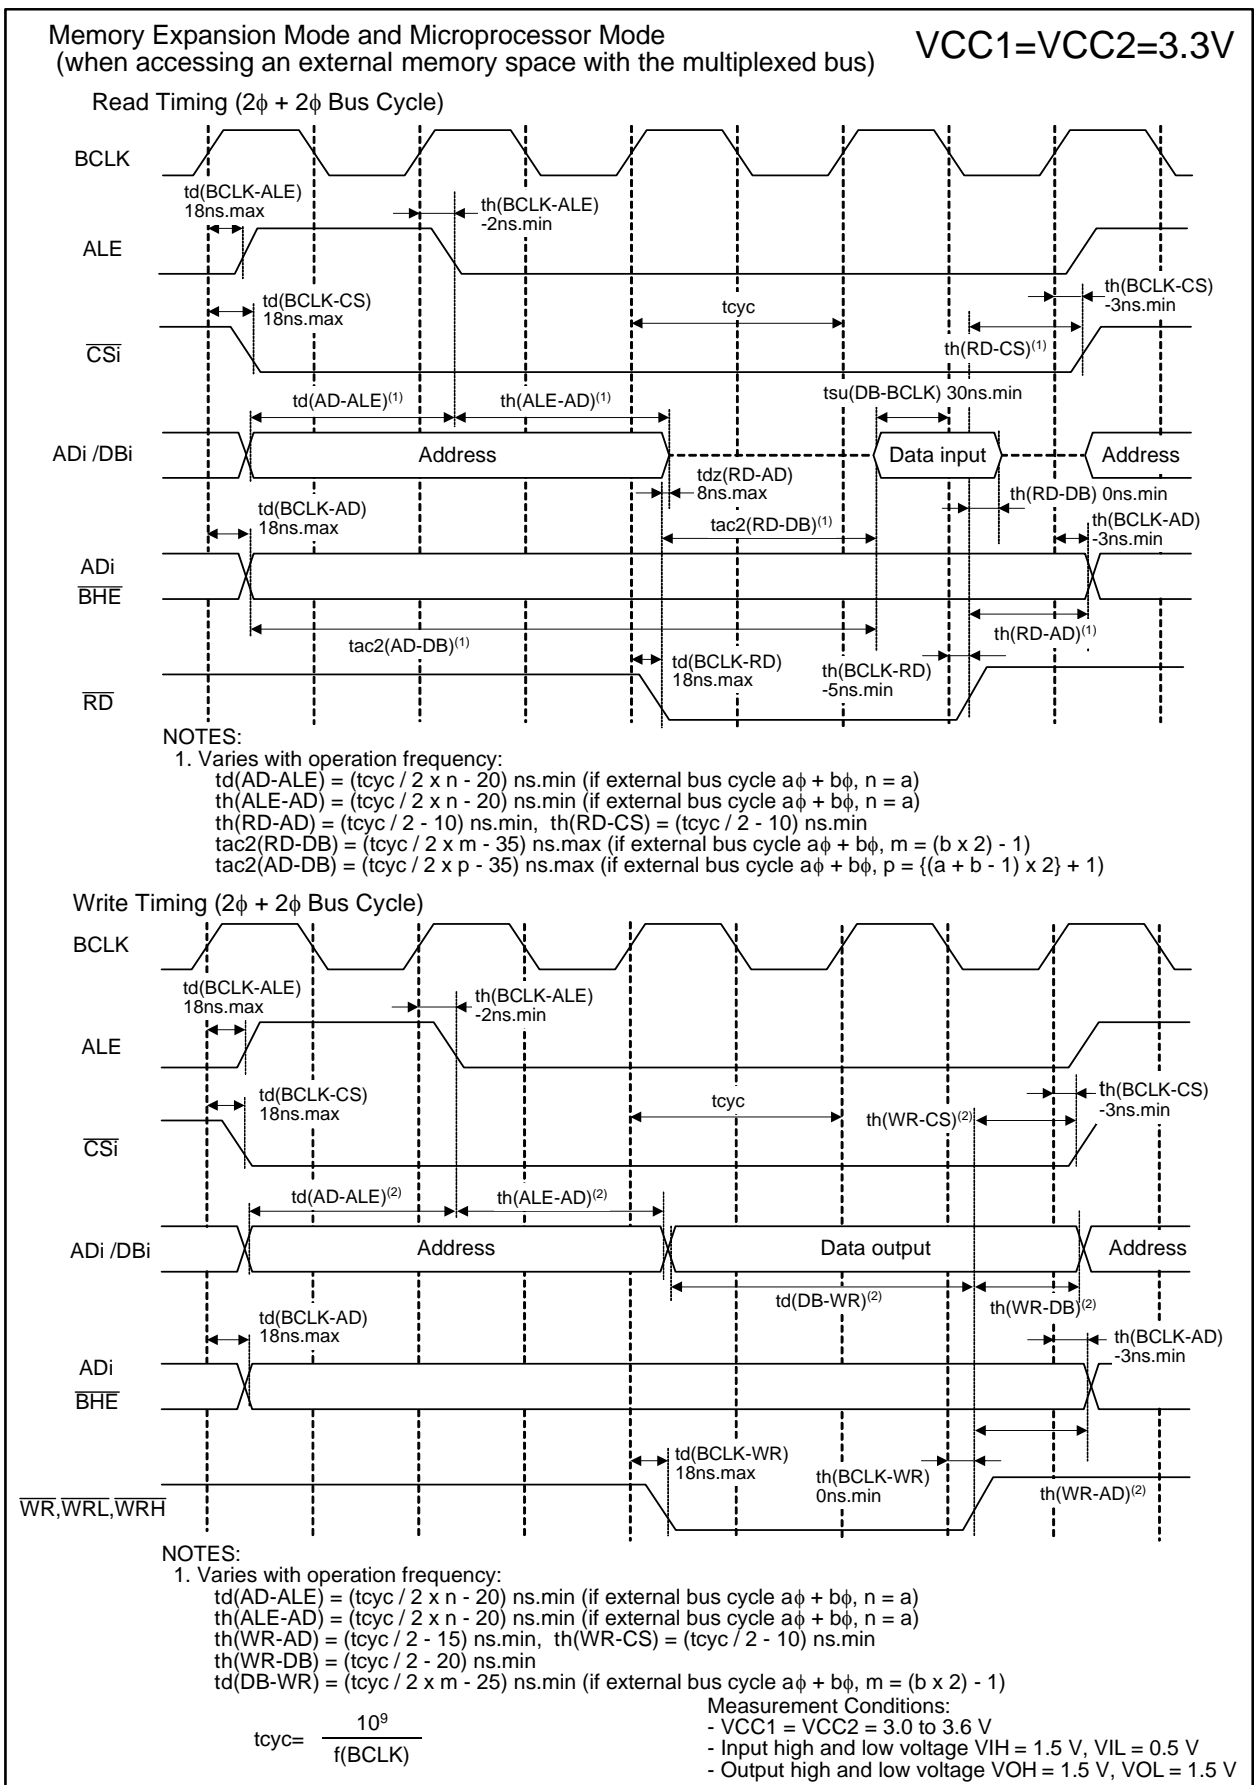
Memory Expansion Mode and Microprocessor Mode
(when accessing an external memory space with the multiplexed bus)

VCC1=VCC2=3.3V

Read Timing (2$\phi$ + 2$\phi$ Bus Cycle)

BCLK

td(BCLK-ALE)
18ns.max

th(BCLK-ALE)
-2ns.min

ALE

td(BCLK-CS)
18ns.max

tcyc

th(BCLK-CS)
-3ns.min

$\overline{CSi}$

th(RD-CS)$^{(1)}$

td(AD-ALE)$^{(1)}$

th(ALE-AD)$^{(1)}$

tsu(DB-BCLK) 30ns.min

ADi /DBi

Address

Data input

Address

tdz(RD-AD)
8ns.max

td(BCLK-AD)
18ns.max

th(RD-DB) 0ns.min

tac2(RD-DB)$^{(1)}$

th(BCLK-AD)
-3ns.min

ADi
$\overline{BHE}$

tac2(AD-DB)$^{(1)}$

th(RD-AD)$^{(1)}$

td(BCLK-RD)
18ns.max

th(BCLK-RD)
-5ns.min

$\overline{RD}$

NOTES:
1. Varies with operation frequency:
td(AD-ALE) = (tcyc / 2 x n - 20) ns.min (if external bus cycle a$\phi$ + b$\phi$, n = a)
th(ALE-AD) = (tcyc / 2 x n - 20) ns.min (if external bus cycle a$\phi$ + b$\phi$, n = a)
th(RD-AD) = (tcyc / 2 - 10) ns.min, th(RD-CS) = (tcyc / 2 - 10) ns.min
tac2(RD-DB) = (tcyc / 2 x m - 35) ns.max (if external bus cycle a$\phi$ + b$\phi$, m = (b x 2) - 1)
tac2(AD-DB) = (tcyc / 2 x p - 35) ns.max (if external bus cycle a$\phi$ + b$\phi$, p = {(a + b - 1) x 2} + 1)

Write Timing (2$\phi$ + 2$\phi$ Bus Cycle)

BCLK

td(BCLK-ALE)
18ns.max

th(BCLK-ALE)
-2ns.min

ALE

td(BCLK-CS)
18ns.max

tcyc

th(BCLK-CS)
-3ns.min

th(WR-CS)$^{(2)}$

$\overline{CSi}$

td(AD-ALE)$^{(2)}$

th(ALE-AD)$^{(2)}$

ADi /DBi

Address

Data output

Address

td(DB-WR)$^{(2)}$

th(WR-DB)$^{(2)}$

td(BCLK-AD)
18ns.max

th(BCLK-AD)
-3ns.min

ADi
$\overline{BHE}$

td(BCLK-WR)
18ns.max

th(BCLK-WR)
0ns.min

th(WR-AD)$^{(2)}$

$\overline{WR}$,$\overline{WRL}$,$\overline{WRH}$

NOTES:
1. Varies with operation frequency:
td(AD-ALE) = (tcyc / 2 x n - 20) ns.min (if external bus cycle a$\phi$ + b$\phi$, n = a)
th(ALE-AD) = (tcyc / 2 x n - 20) ns.min (if external bus cycle a$\phi$ + b$\phi$, n = a)
th(WR-AD) = (tcyc / 2 - 15) ns.min, th(WR-CS) = (tcyc / 2 - 10) ns.min
th(WR-DB) = (tcyc / 2 - 20) ns.min
td(DB-WR) = (tcyc / 2 x m - 25) ns.min (if external bus cycle a$\phi$ + b$\phi$, m = (b x 2) - 1)

tcyc= $\frac{10^9}{f(BCLK)}$

Measurement Conditions:
- VCC1 = VCC2 = 3.0 to 3.6 V
- Input high and low voltage VIH = 1.5 V, VIL = 0.5 V
- Output high and low voltage VOH = 1.5 V, VOL = 1.5 V